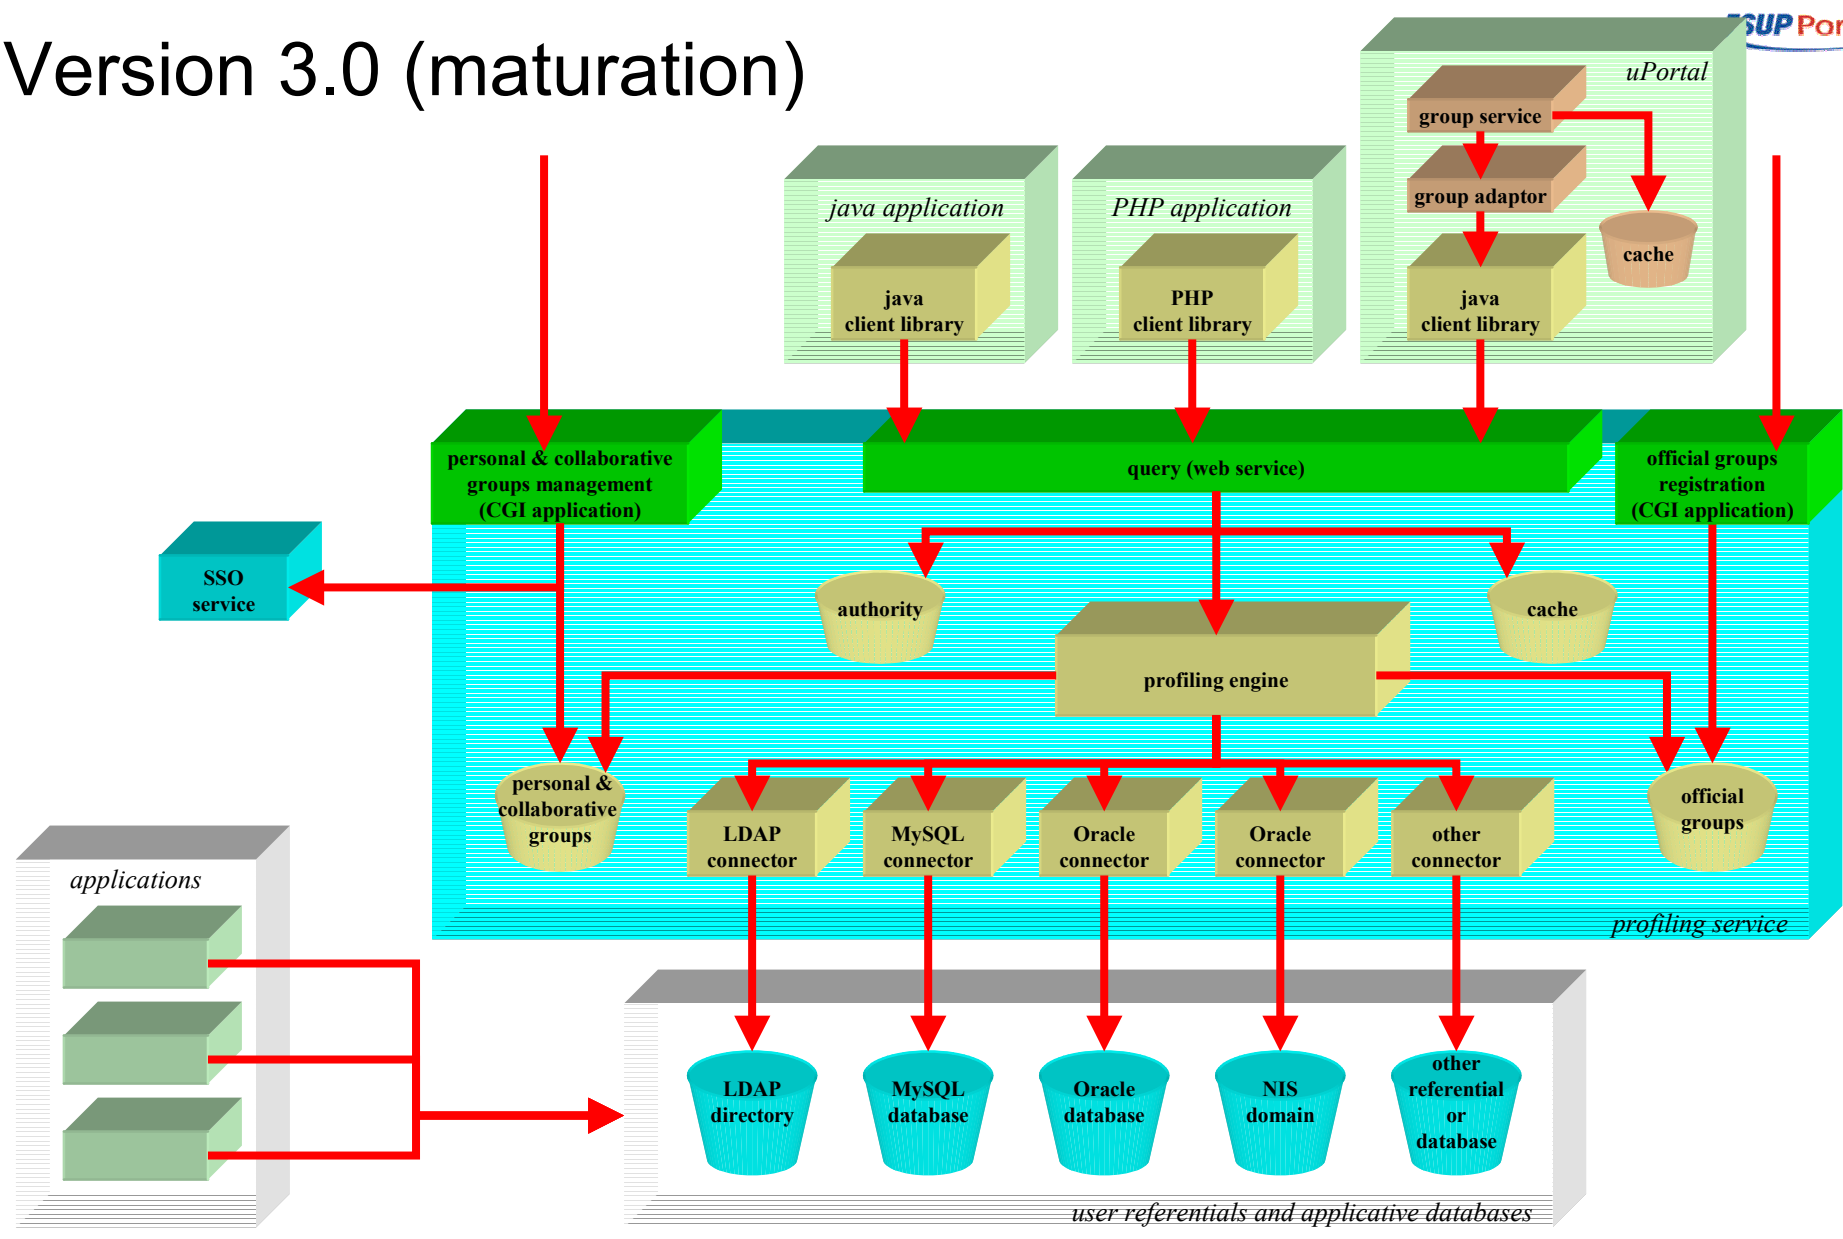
Version 3.0 (maturation)

SUP Por

uPortal

group service

group adaptor

cache

java client library

java application

java client library

PHP application

PHP client library

personal & collaborative groups management (CGI application)

query (web service)

official groups registration (CGI application)

SSO service

authority

cache

profiling engine

personal & collaborative groups

LDAP connector

MySQL connector

Oracle connector

Oracle connector

other connector

official groups

profiling service

applications

LDAP directory

MySQL database

Oracle database

NIS domain

other referential or database

user referentials and applicative databases